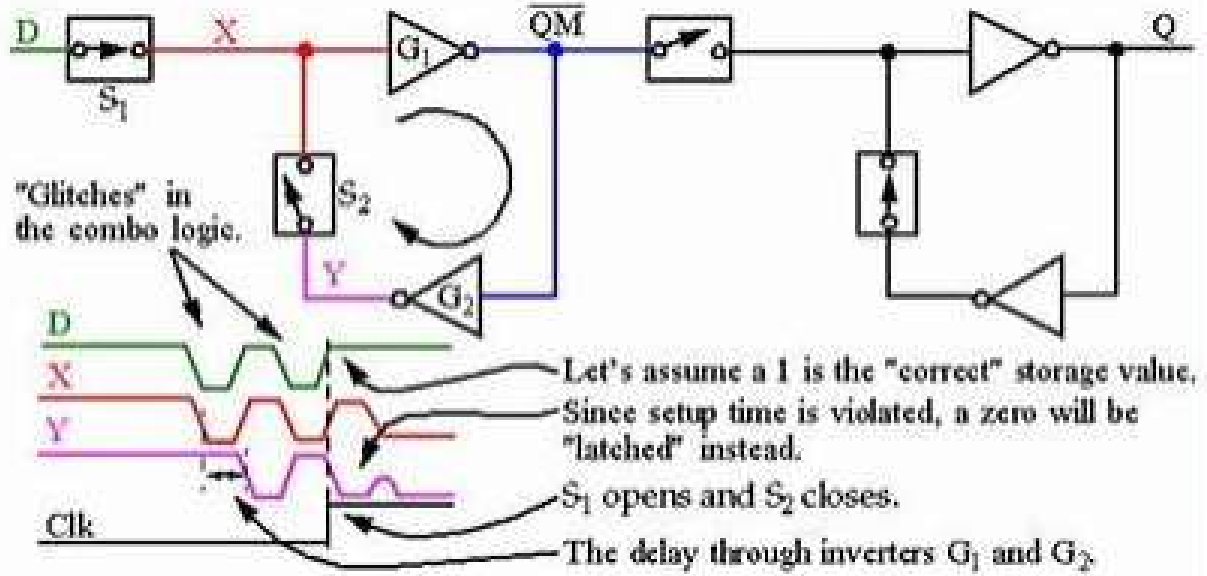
D

$S_1$

X

$G_1$

$\overline{QM}$

Q

$S_2$

"Glitches" in the combo logic.

Y

$G_2$

D

X

Y

Clk

Let's assume a 1 is the "correct" storage value.

Since setup time is violated, a zero will be "latched" instead.

$S_1$ opens and $S_2$ closes.

The delay through inverters $G_1$ and $G_2$.